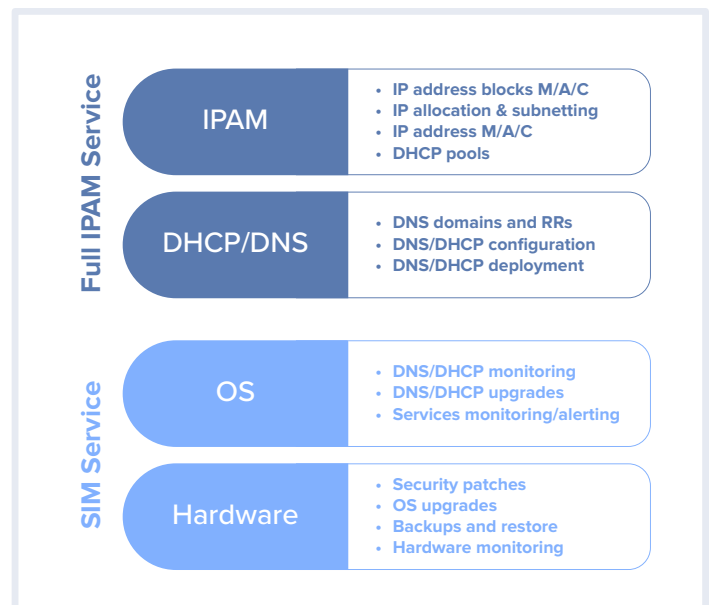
Full IPAM Service

IPAM
- IP address blocks M/A/C
- IP allocation & subnetting
- IP address M/A/C
- DHCP pools

DHCP/DNS
- DNS domains and RRs
- DNS/DHCP configuration
- DNS/DHCP deployment

SIM Service

OS
- DNS/DHCP monitoring
- DNS/DHCP upgrades
- Services monitoring/alerting

Hardware
- Security patches
- OS upgrades
- Backups and restore
- Hardware monitoring